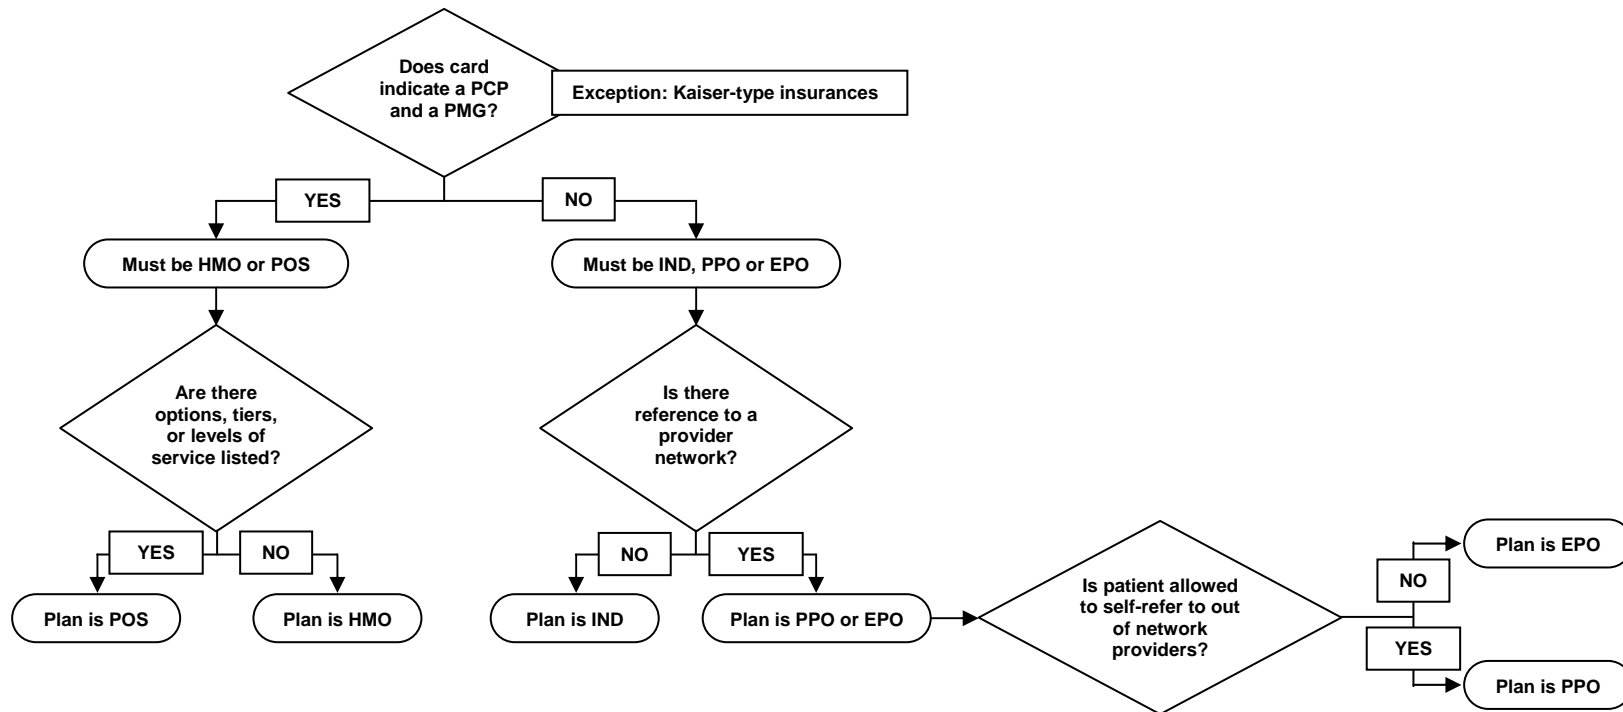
Does card indicate a PCP and a PMG?

Exception: Kaiser-type insurances

YES

NO

Must be HMO or POS

Must be IND, PPO or EPO

Are there options, tiers, or levels of service listed?

Is there reference to a provider network?

YES

NO

NO

YES

Plan is POS

Plan is HMO

Plan is IND

Plan is PPO or EPO

Is patient allowed to self-refer to out of network providers?

NO

Plan is EPO

YES

Plan is PPO